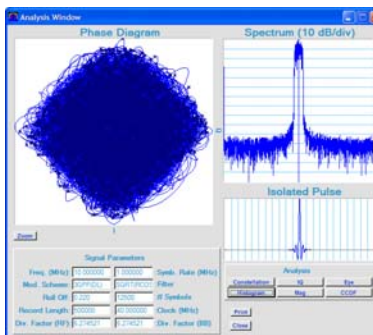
Analysis Window

Phase Diagram

Spectrum (10 dB/div)

Q

I

Isolated Pulse

Zoom

Signal Parameters

| | | | |
|---|---|---|---|
| Freq. (MHz) | 10.000000 | 1.000000 | Symb. Rate (MHz) |
| Mod. Scheme | 8QPP(DL) | SQRTRC01 | Filter |
| Roll Off | 0.220 | 12600 | # Symbols |
| Record Length | 200000 | 40.000000 | Clock (MHz) |
| Div. Factor (RF) | 9.274521 | 9.274521 | Div. Factor (BB) |

Analysis

Constellation | IQ | Eye

Histogram | Mag | CCDF

Print

Close